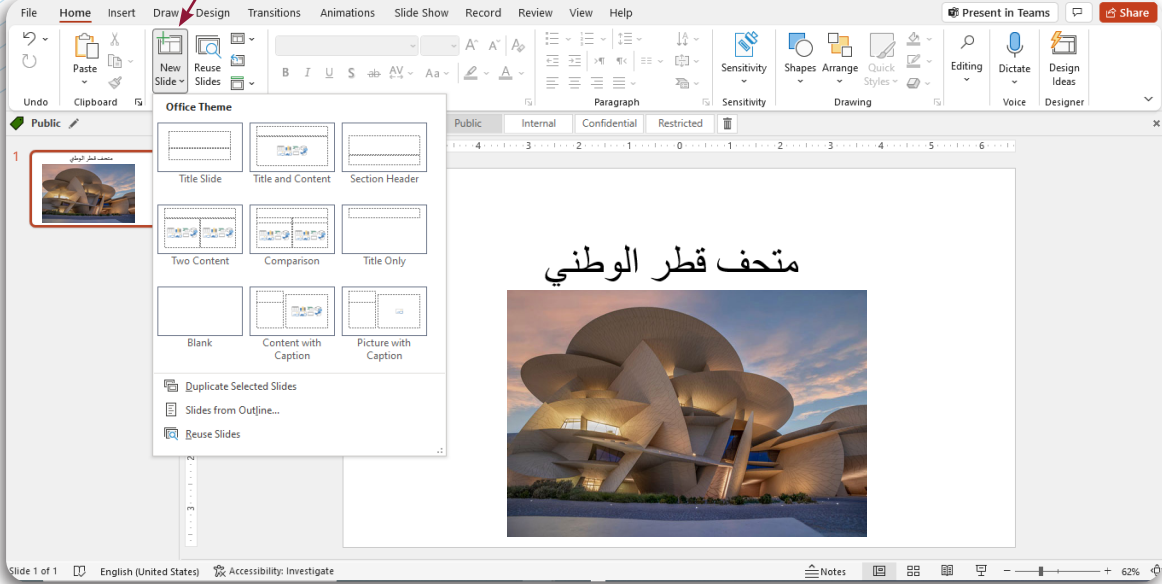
File Home Insert Draw Design Transitions Animations Slide Show Record Review View Help

Present in Teams Share

Undo Paste Clipboard New Slide Reuse Slides

B I U S ab AV Aa A

Paragraph

Sensitivity Sensitivity

Shapes Arrange Quick Styles Drawing

Editing

Dictate Voice

Design Ideas Designer

Public

Public Internal Confidential Restricted

1

متحف قطر الوطني

Office Theme

Title Slide
Title and Content
Section Header
Two Content
Comparison
Title Only
Blank
Content with Caption
Picture with Caption

Duplicate Selected Slides
Slides from Outline...
Reuse Slides

متحف قطر الوطني

Slide 1 of 1 English (United States) Accessibility: Investigate Notes 62%